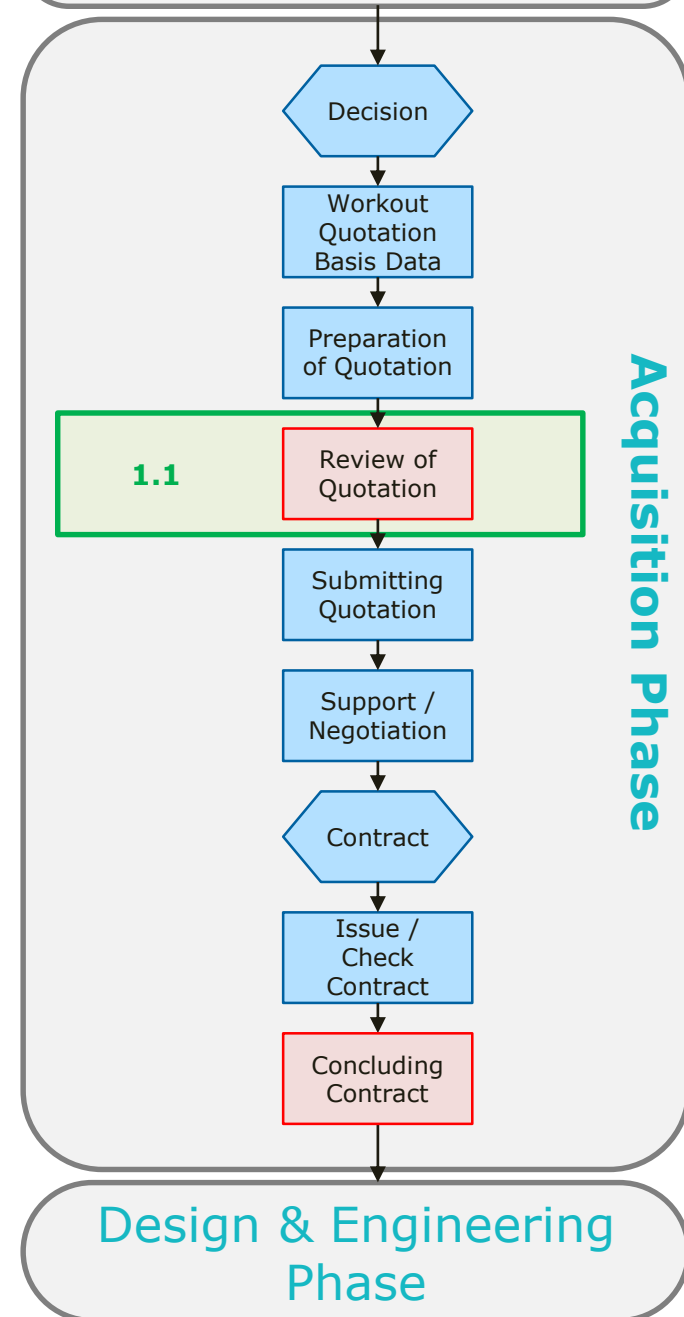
Decision

Workout Quotation Basis Data

Preparation of Quotation

1.1

Review of Quotation

Submitting Quotation

Support / Negotiation

Contract

Issue / Check Contract

Concluding Contract

Acquisition Phase

Design & Engineering Phase